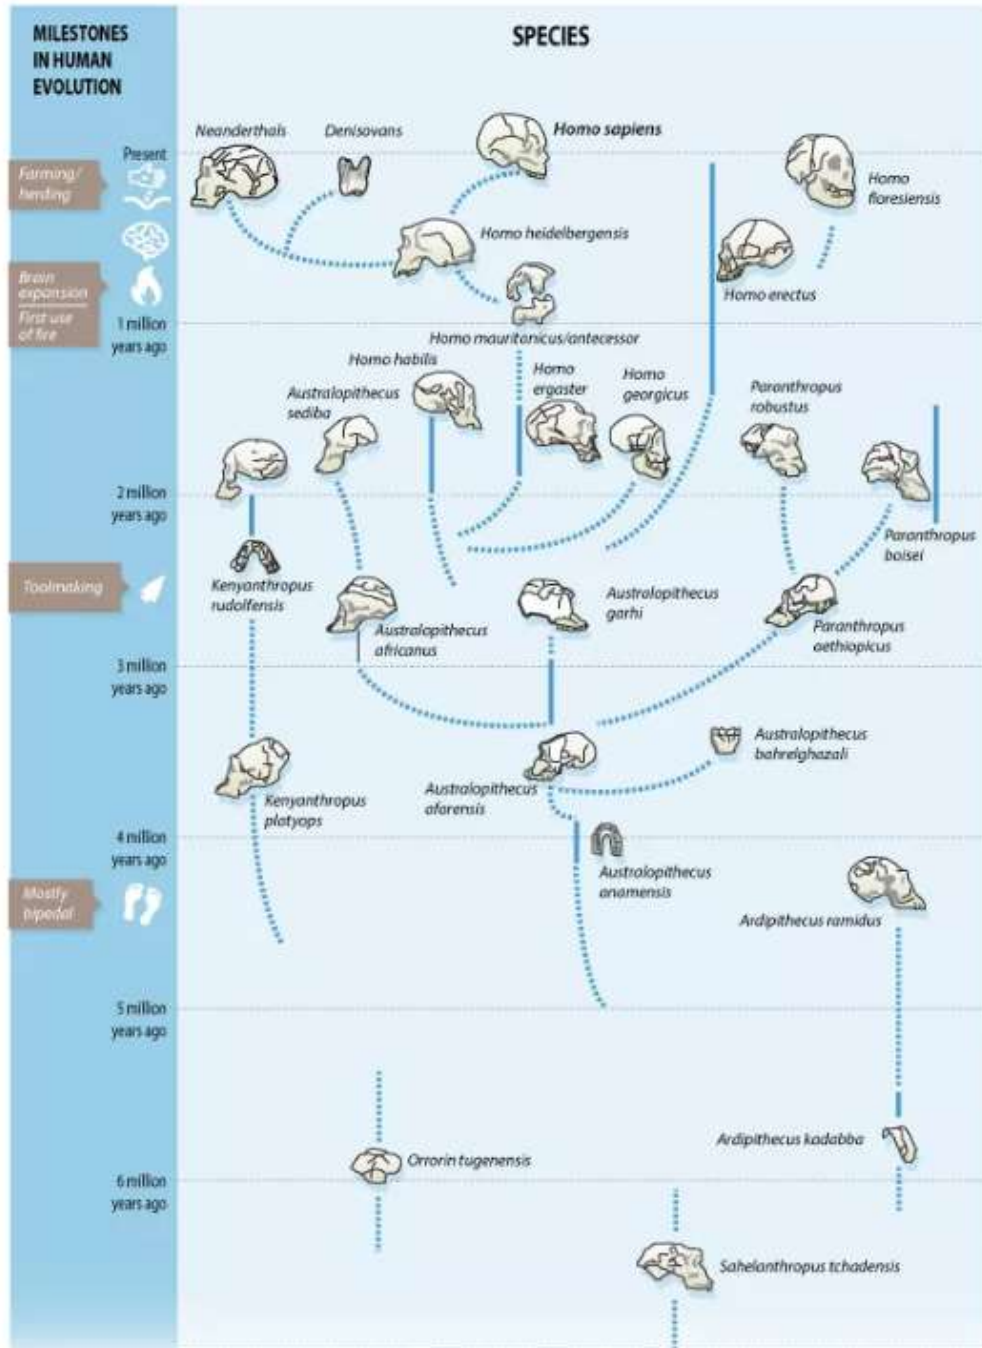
MILESTONES IN HUMAN EVOLUTION

SPECIES

Present

Farming/ herding

Brain expansion

First use of fire

1 million years ago

2 million years ago

Toolmaking

3 million years ago

4 million years ago

Mostly bipedal

5 million years ago

6 million years ago

Neanderthals

Denisovans

Homo sapiens

Homo floresiensis

Homo heidelbergensis

Homo erectus

Homo mauritanicus/antecessor

Homo habilis

Australopithecus sediba

Homo ergaster

Homo georgicus

Paranthropus robustus

Paranthropus boisei

Kenyanthropus rudolfensis

Australopithecus africanus

Australopithecus garhi

Paranthropus aethiopicus

Australopithecus bahrelghazali

Kenyanthropus platyops

Australopithecus afarensis

Australopithecus anamensis

Ardipithecus ramidus

Ardipithecus kadabba

Orrorin tugenensis

Sahelanthropus tchadensis